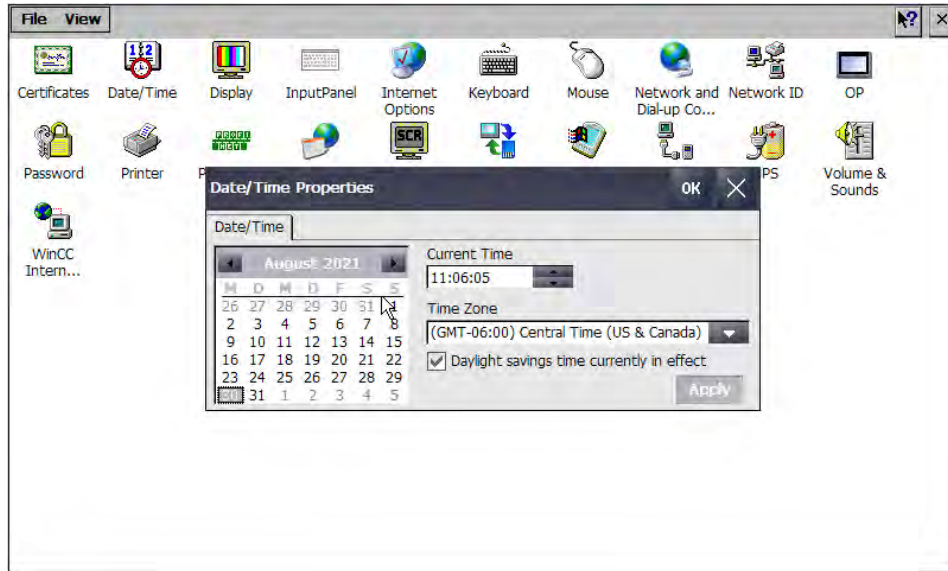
File View

Certificates
Date/Time
Display
InputPanel
Internet Options
Keyboard
Mouse
Network and Dial-up Co...
Network ID
OP

Password
Printer
P
PS
Volume & Sounds

WinCC Intern...

Date/Time Properties
OK

Date/Time

August 2021

| M | D | M | D | F | S | S |
|---|---|---|---|---|---|---|
| 26 | 27 | 28 | 29 | 30 | 31 | 1 |
| 2 | 3 | 4 | 5 | 6 | 7 | 8 |
| 9 | 10 | 11 | 12 | 13 | 14 | 15 |
| 16 | 17 | 18 | 19 | 20 | 21 | 22 |
| 23 | 24 | 25 | 26 | 27 | 28 | 29 |
| 30 | 31 | 1 | 2 | 3 | 4 | 5 |

Current Time
11:06:05

Time Zone
(GMT-06:00) Central Time (US & Canada)

Daylight savings time currently in effect

Apply